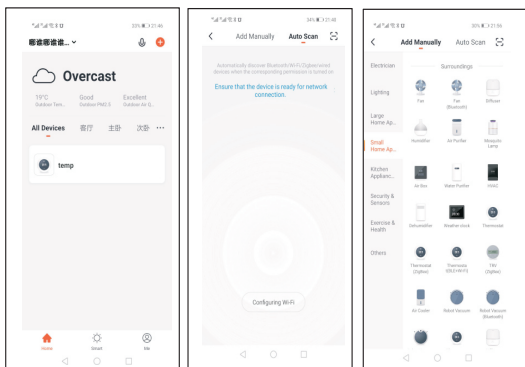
33% 21:46

嘟嘟嘟嘟...

Overcast

19°C
Outdoor Tem...

Good
Outdoor PM2.5

Excellent
Outdoor Air Q...

All Devices 客厅 主卧 次卧 ···

temp

Home Smart Me

34% 21:46

Add Manually Auto Scan

Automatically discover Bluetooth/Wi-Fi/Zigbee wired devices when the corresponding permission is turned on

Ensure that the device is ready for network connection.

Configuring Wi-Fi

35% 21:56

Add Manually Auto Scan

Electrician

Lighting

Large Home Ap...

Small Home Ap...

Kitchen Applianc...

Security & Sensors

Exercise & Health

Others

Surroundings

Fan

Fan (Bluetooth)

Diffuser

Humidifier

Air Purifier

Mosquito Lamp

Air Box

Water Purifier

HVAC

Dehumidifier

Weather clock

Thermostat

Thermostat (Zigbee)

Thermostat (ZKLE-WI-Fi)

TRV (Zigbee)

Air Cooler

Robot Vacuum

Robot Vacuum (Bluetooth)